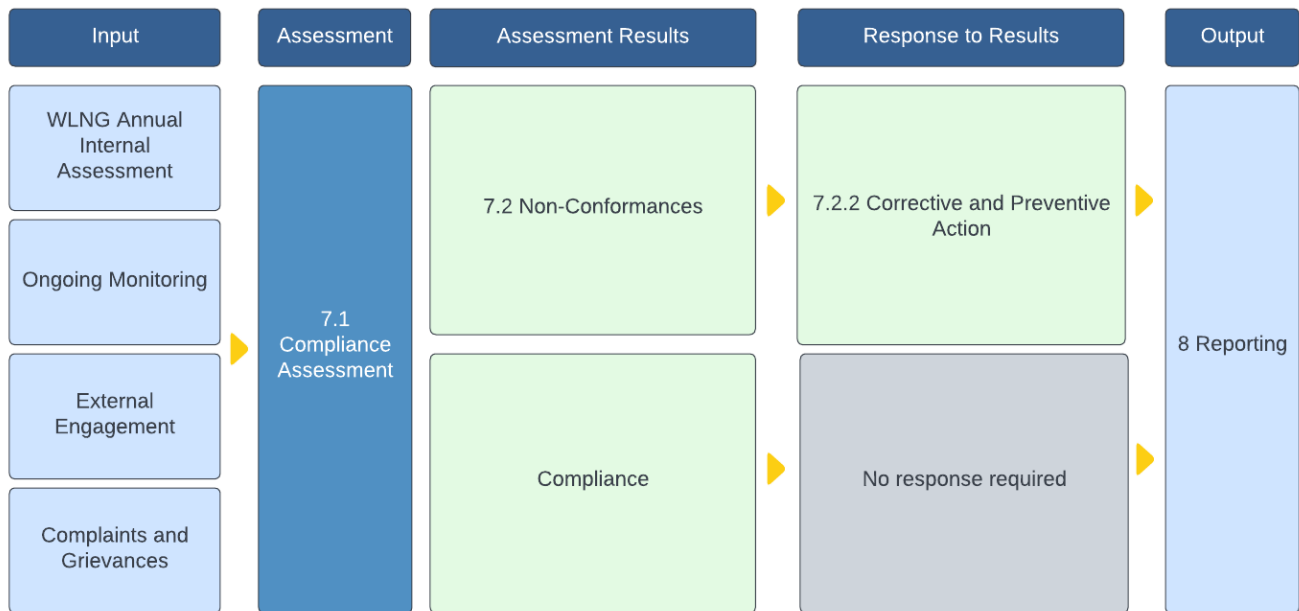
Input

Assessment

Assessment Results

Response to Results

Output

WLNG Annual Internal Assessment

Ongoing Monitoring

External Engagement

Complaints and Grievances

7.1 Compliance Assessment

7.2 Non-Conformances

Compliance

7.2.2 Corrective and Preventive Action

No response required

8 Reporting